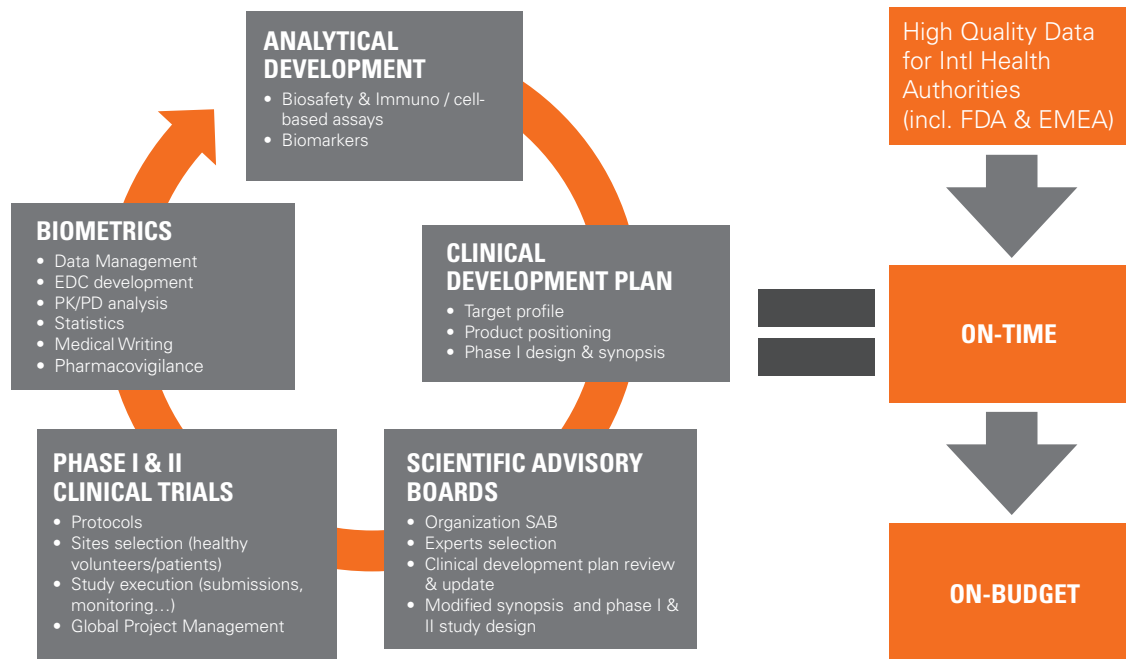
ANALYTICAL DEVELOPMENT
- Biosafety & Immuno / cell-based assays
- Biomarkers

BIOMETRICS
- Data Management
- EDC development
- PK/PD analysis
- Statistics
- Medical Writing
- Pharmacovigilance

CLINICAL DEVELOPMENT PLAN
- Target profile
- Product positioning
- Phase I design & synopsis

PHASE I & II CLINICAL TRIALS
- Protocols
- Sites selection (healthy volunteers/patients)
- Study execution (submissions, monitoring…)
- Global Project Management

SCIENTIFIC ADVISORY BOARDS
- Organization SAB
- Experts selection
- Clinical development plan review & update
- Modified synopsis and phase I & II study design

High Quality Data for Intl Health Authorities (incl. FDA & EMEA)

ON-TIME

ON-BUDGET